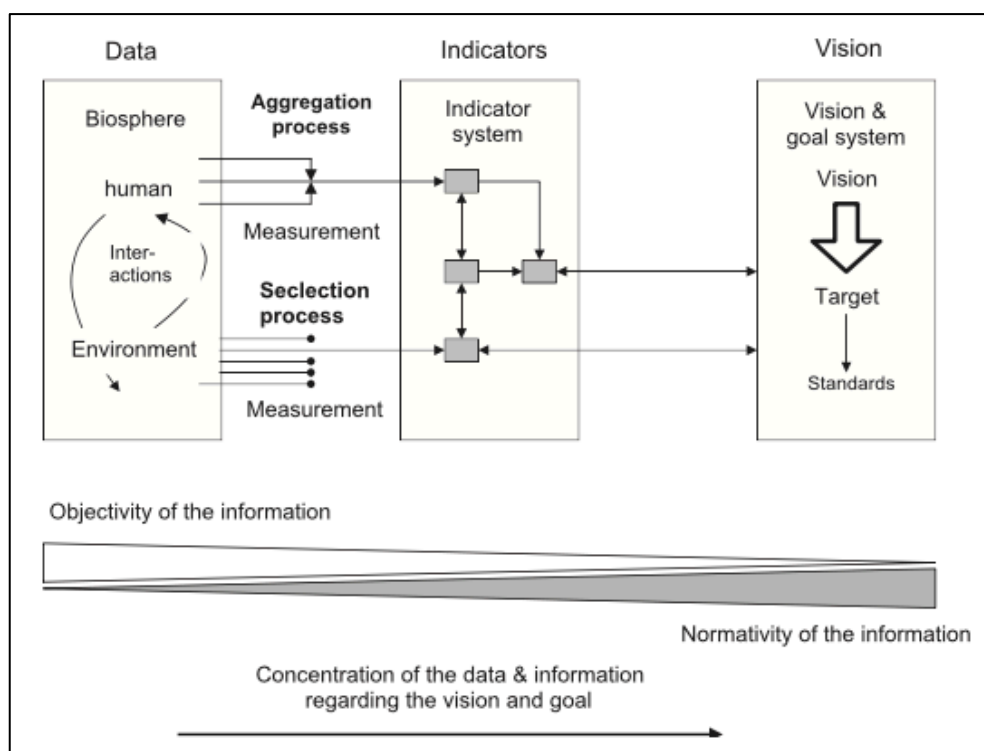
Data

Biosphere

human

Interactions

Environment

Aggregation process

Measurement

Seclection process

Measurement

Indicators

Indicator system

Vision

Vision & goal system

Vision

Target

Standards

Objectivity of the information

Normativity of the information

Concentration of the data & information regarding the vision and goal